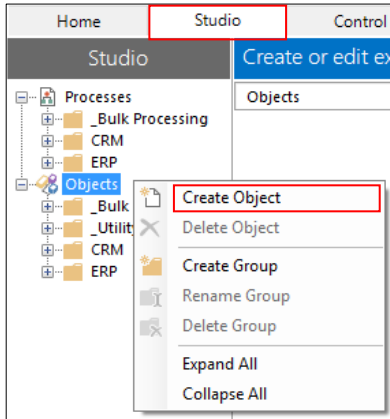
Home
Studio
Control

Studio

Processes
_Bulk Processing
CRM
ERP
Objects
_Bulk
_Utility
CRM
ERP

Create or edit ex

Objects

Create Object
Delete Object
Create Group
Rename Group
Delete Group
Expand All
Collapse All